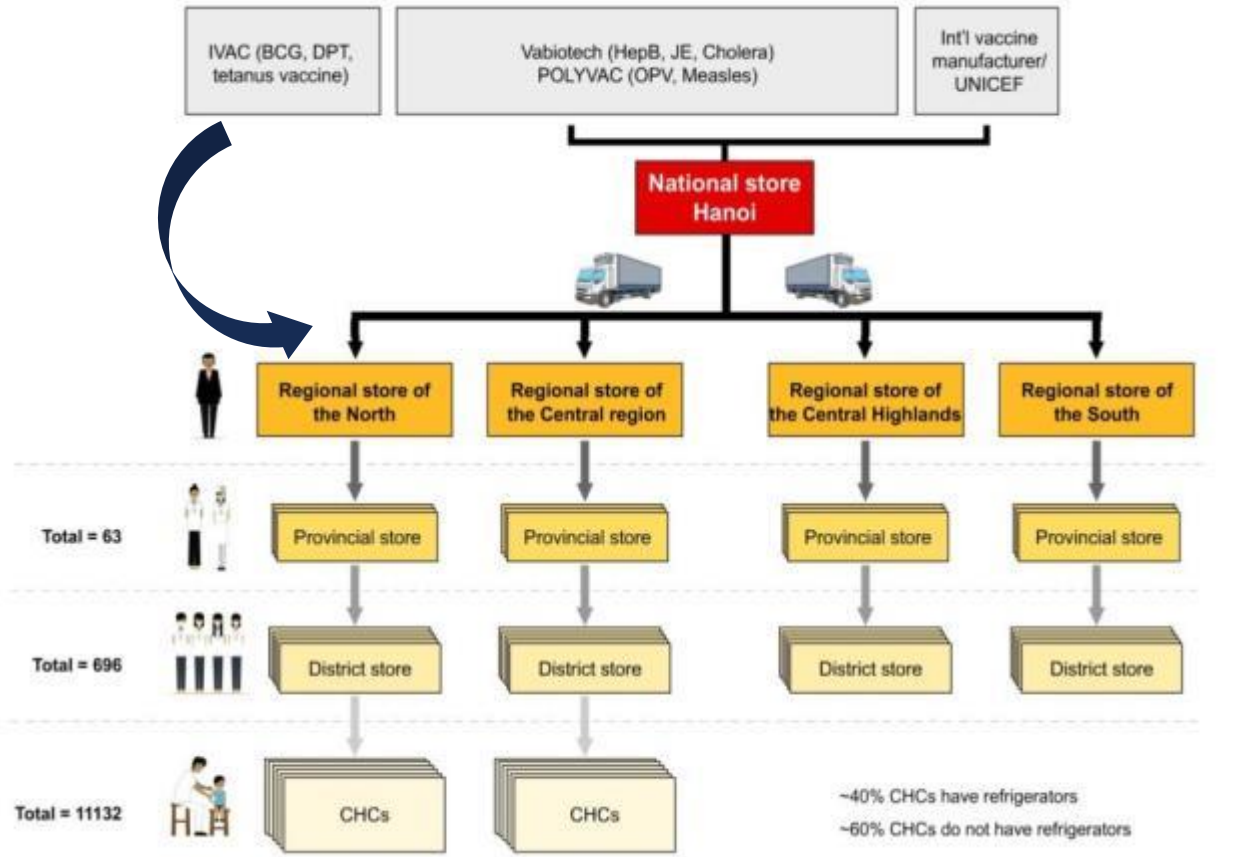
IVAC (BCG, DPT, tetanus vaccine)

Vabiotech (HepB, JE, Cholera)
POLYVAC (OPV, Measles)

Int'l vaccine manufacturer/ UNICEF

National store Hanoi

Regional store of the North

Regional store of the Central region

Regional store of the Central Highlands

Regional store of the South

Total = 63

Provincial store

Provincial store

Provincial store

Provincial store

Total = 696

District store

District store

District store

District store

Total = 11132

CHCs

CHCs

~40% CHCs have refrigerators
~60% CHCs do not have refrigerators